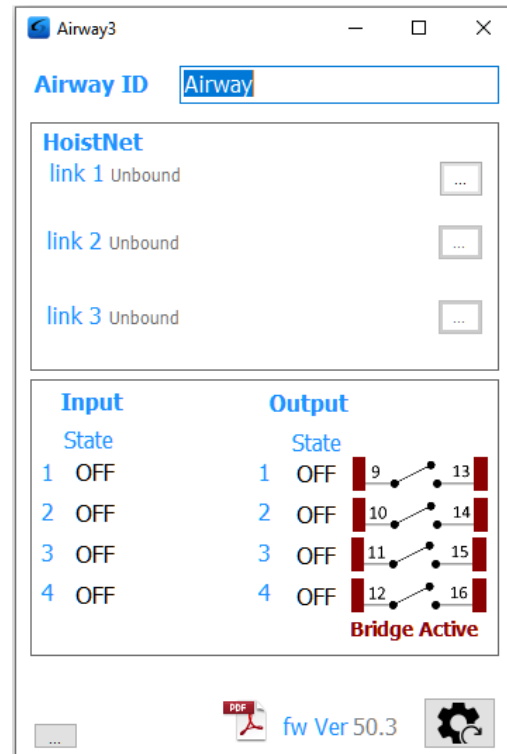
Airway3

Airway ID Airway

HoistNet
link 1 Unbound ...
link 2 Unbound ...
link 3 Unbound ...

Input
State
1 OFF
2 OFF
3 OFF
4 OFF

Output
State
1 OFF 9 13
2 OFF 10 14
3 OFF 11 15
4 OFF 12 16
Bridge Active

...
PDF fw Ver 50.3